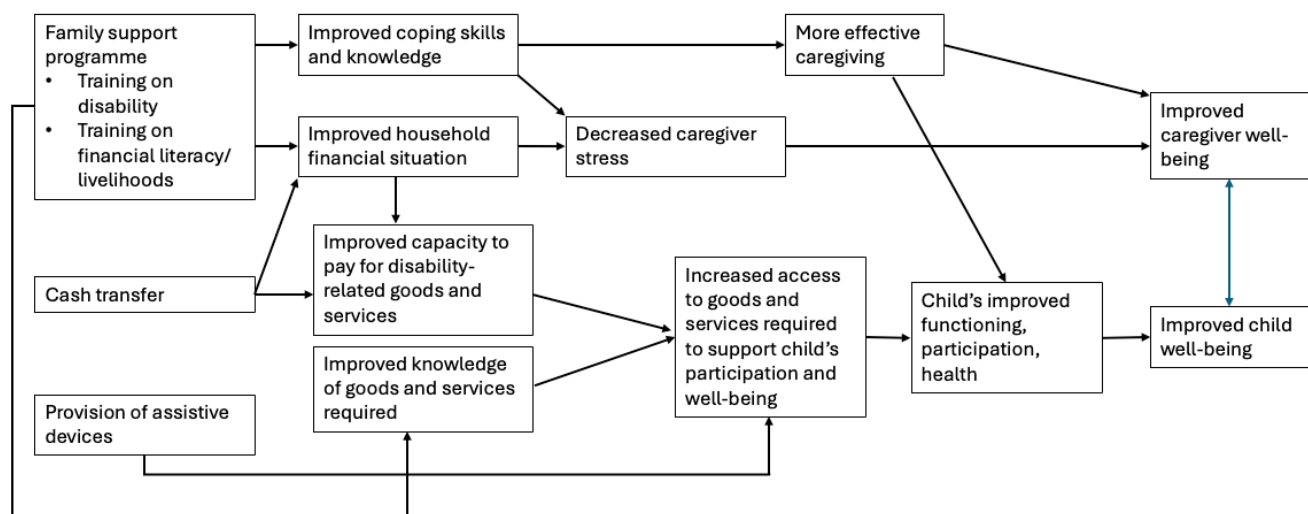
Family support programme
• Training on disability
• Training on financial literacy/ livelihoods

Improved coping skills and knowledge

More effective caregiving

Improved household financial situation

Decreased caregiver stress

Improved caregiver well-being

Cash transfer

Improved capacity to pay for disability-related goods and services

Increased access to goods and services required to support child's participation and well-being

Child's improved functioning, participation, health

Improved child well-being

Improved knowledge of goods and services required

Provision of assistive devices